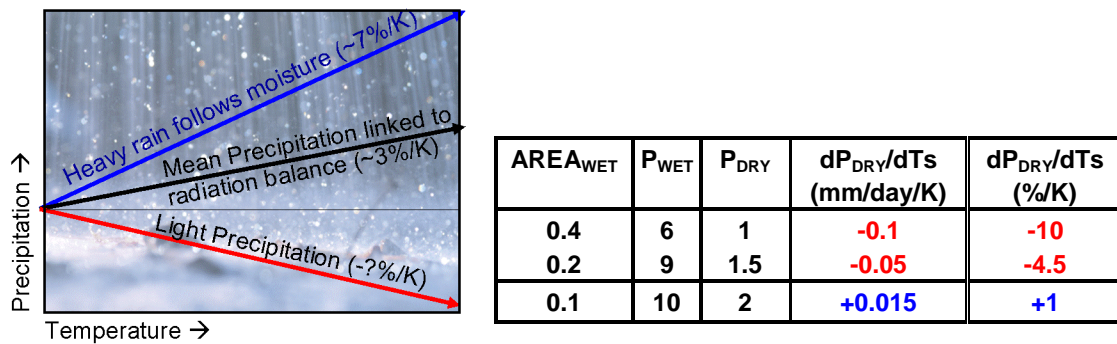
Heavy rain follows moisture (~7%/K)

Mean Precipitation linked to radiation balance (~3%/K)

Light Precipitation (-?%/K)

Precipitation →

Temperature →

| AREA$_{WET}$ | P$_{WET}$ | P$_{DRY}$ | dP$_{DRY}$/dTs (mm/day/K) | dP$_{DRY}$/dTs (%/K) |
|---|---|---|---|---|
| 0.4 | 6 | 1 | -0.1 | -10 |
| 0.2 | 9 | 1.5 | -0.05 | -4.5 |
| 0.1 | 10 | 2 | +0.015 | +1 |